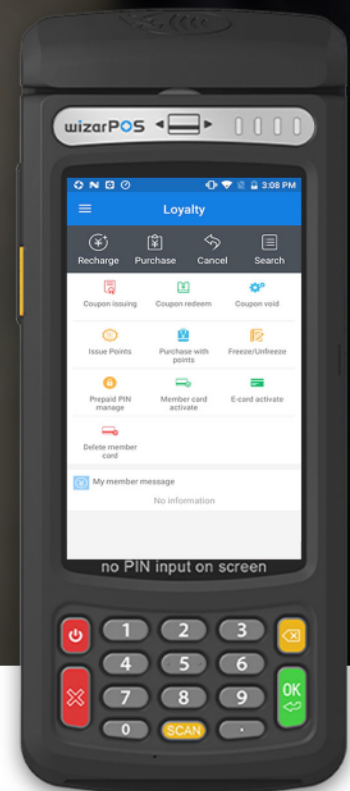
wizarPOS

3:08 PM

Loyalty

Recharge
Purchase
Cancel
Search

Coupon issuing
Coupon redeem
Coupon void

Issue Points
Purchase with points
Freeze/Unfreeze

Prepaid PIN manage
Member card activate
E-card activate

Delete member card

My member message
No information

no PIN input on screen

1
2
3
4
5
6
7
8
9
0
SCAN
.
OK